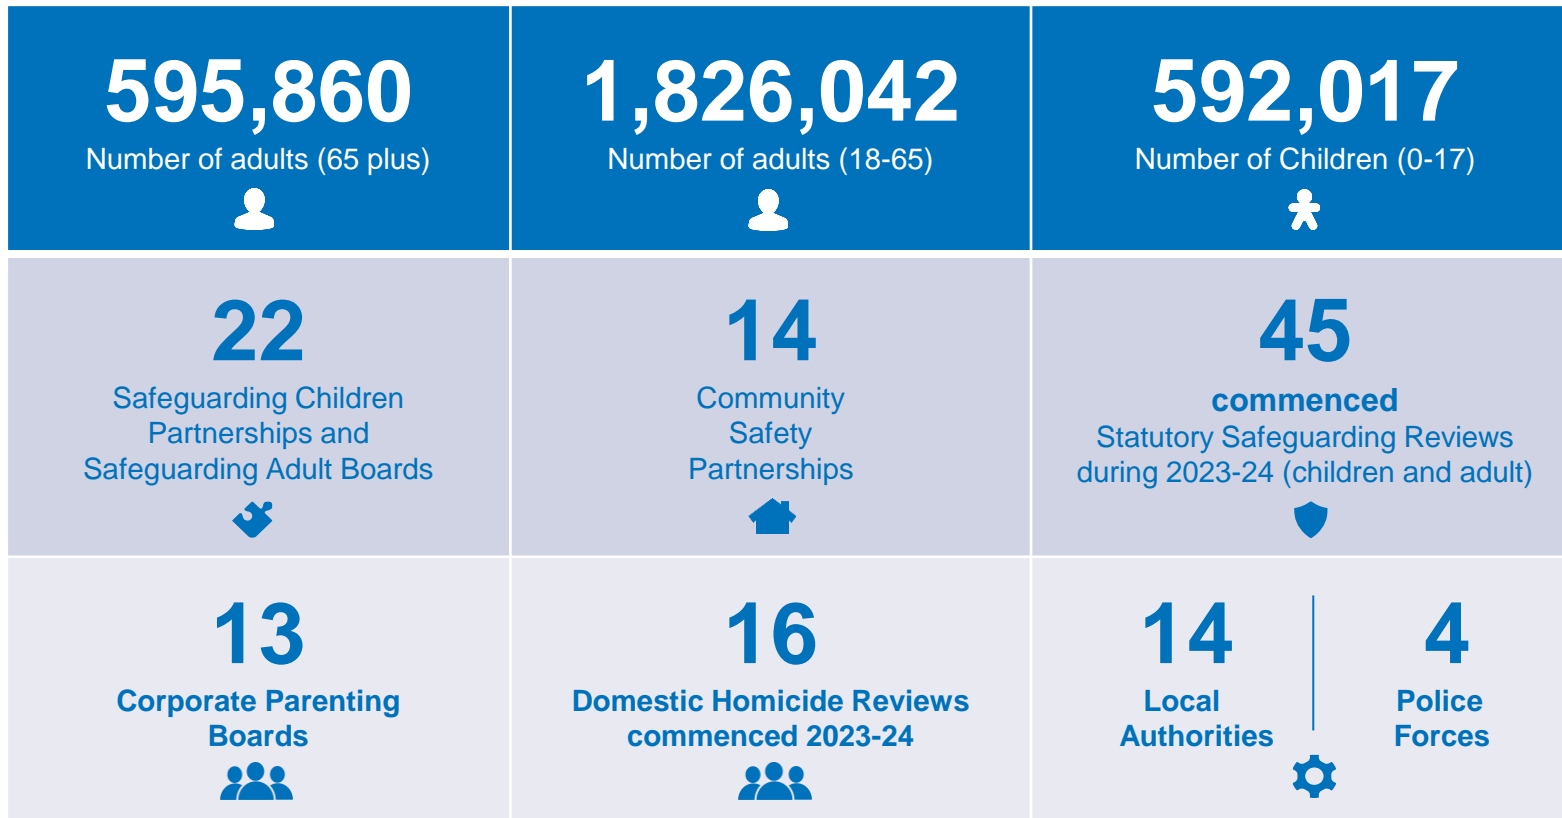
595,860
Number of adults (65 plus)

1,826,042
Number of adults (18-65)

592,017
Number of Children (0-17)

22
Safeguarding Children Partnerships and Safeguarding Adult Boards

14
Community Safety Partnerships

45
commenced
Statutory Safeguarding Reviews during 2023-24 (children and adult)

13
Corporate Parenting Boards

16
Domestic Homicide Reviews commenced 2023-24

14
Local Authorities

4
Police Forces